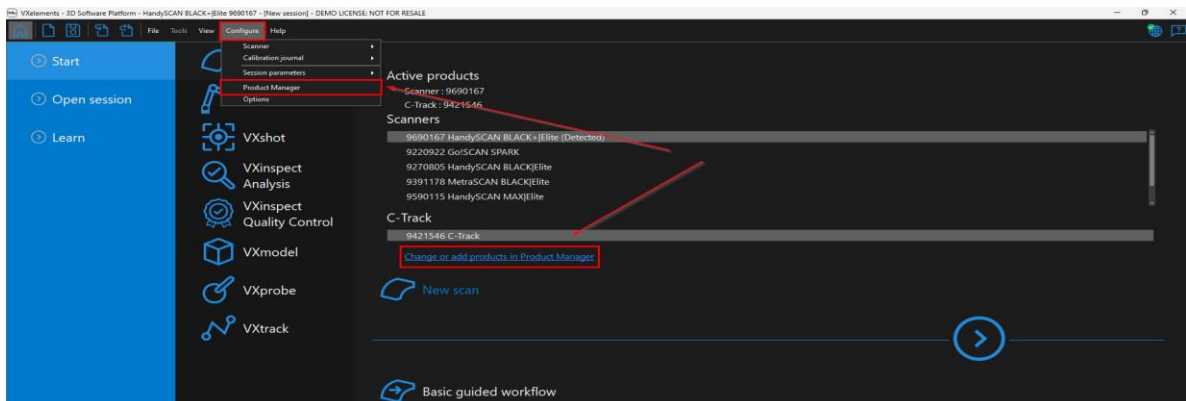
VXelements - 3D Software Platform - HandySCAN BLACK+|Elite 9690167 - [New session] - DEMO LICENSE: NOT FOR RESALE

File Tools View Configure Help

Scanner
Calibration journal
Session parameters
Product Manager
Options

Start
Open session
Learn

VXshot
VXinspect Analysis
VXinspect Quality Control
VXmodel
VXprobe
VXtrack

Active products
Scanner : 9690167
C-Track : 9421546

Scanners
9690167 HandySCAN BLACK+|Elite (Detected)
9220922 Go!SCAN SPARK
9270805 HandySCAN BLACK|Elite
9391178 MetraSCAN BLACK|Elite
9590115 HandySCAN MAX|Elite

C-Track
9421546 C-Track

Change or add products in Product Manager

New scan

Basic guided workflow